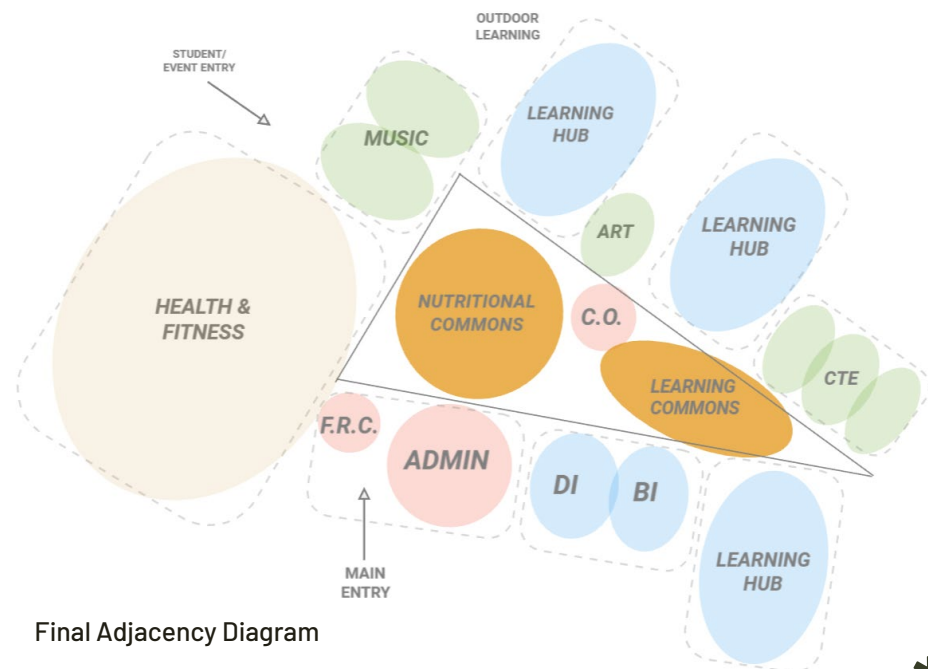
OUTDOOR LEARNING

STUDENT/ EVENT ENTRY

MUSIC

LEARNING HUB

ART

LEARNING HUB

HEALTH & FITNESS

NUTRITIONAL COMMONS

C.O.

LEARNING COMMONS

CTE

F.R.C.

ADMIN

DI

BI

MAIN ENTRY

LEARNING HUB

Final Adjacency Diagram